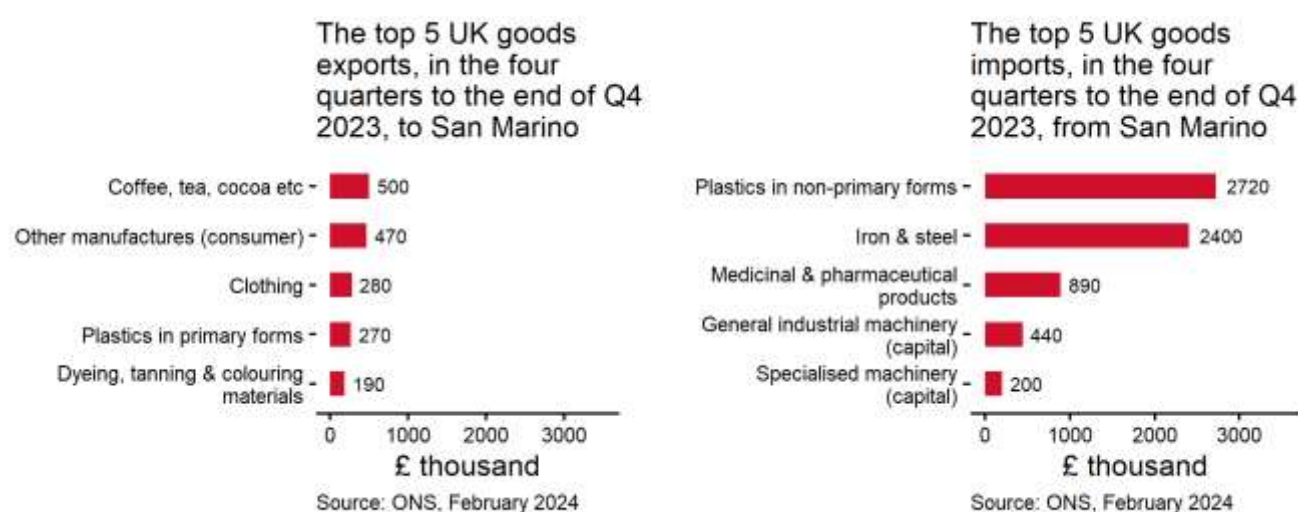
The top 5 UK goods exports, in the four quarters to the end of Q4 2023, to San Marino

Coffee, tea, cocoa etc 500
Other manufactures (consumer) 470
Clothing 280
Plastics in primary forms 270
Dyeing, tanning & colouring materials 190

0 1000 2000 3000
£ thousand

Source: ONS, February 2024

The top 5 UK goods imports, in the four quarters to the end of Q4 2023, from San Marino

Plastics in non-primary forms 2720
Iron & steel 2400
Medicinal & pharmaceutical products 890
General industrial machinery (capital) 440
Specialised machinery (capital) 200

0 1000 2000 3000
£ thousand

Source: ONS, February 2024